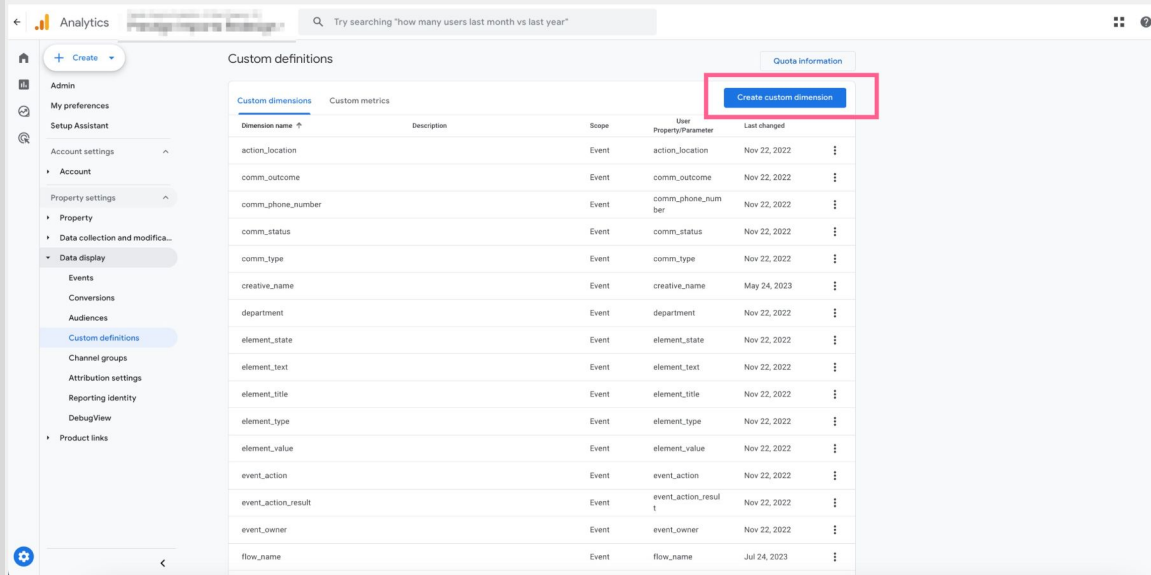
Analytics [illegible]

Try searching "how many users last month vs last year"

+ Create

Admin
My preferences
Setup Assistant

Account settings
Account

Property settings
Property
Data collection and modifica...
Data display
Events
Conversions
Audiences
Custom definitions
Channel groups
Attribution settings
Reporting identity
DebugView
Product links

Custom definitions

Quota information

Custom dimensions | Custom metrics

Create custom dimension

| Dimension name ↑ | Description | Scope | User Property/Parameter | Last changed |
|---|---|---|---|---|
| action_location | | Event | action_location | Nov 22, 2022 |
| comm_outcome | | Event | comm_outcome | Nov 22, 2022 |
| comm_phone_number | | Event | comm_phone_number | Nov 22, 2022 |
| comm_status | | Event | comm_status | Nov 22, 2022 |
| comm_type | | Event | comm_type | Nov 22, 2022 |
| creative_name | | Event | creative_name | May 24, 2023 |
| department | | Event | department | Nov 22, 2022 |
| element_state | | Event | element_state | Nov 22, 2022 |
| element_text | | Event | element_text | Nov 22, 2022 |
| element_title | | Event | element_title | Nov 22, 2022 |
| element_type | | Event | element_type | Nov 22, 2022 |
| element_value | | Event | element_value | Nov 22, 2022 |
| event_action | | Event | event_action | Nov 22, 2022 |
| event_action_result | | Event | event_action_result | Nov 22, 2022 |
| event_owner | | Event | event_owner | Nov 22, 2022 |
| flow_name | | Event | flow_name | Jul 24, 2023 |